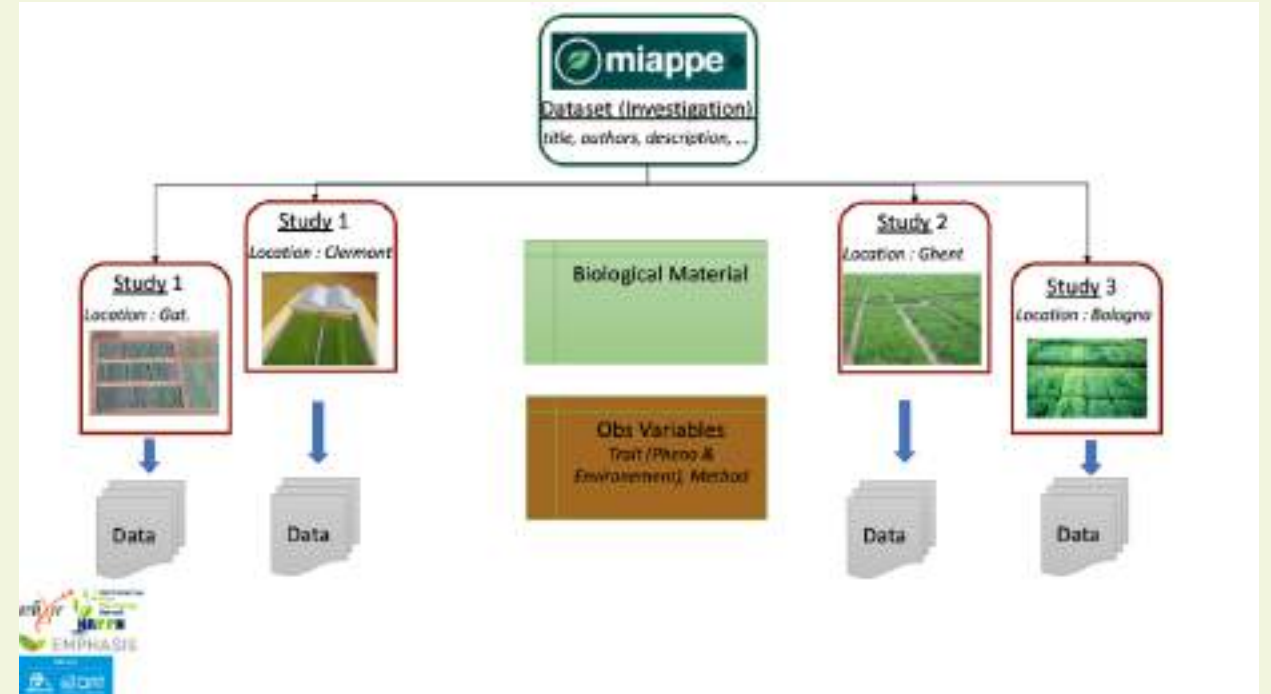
miappe
Dataset (investigation)
title, authors, description, ...

Study 1
Location : Gat.

Data

Study 1
Location : Clermont

Data

Biological Material

Obs Variables
Trait (Pheno & Environement), Method

Study 2
Location : Ghent

Data

Study 3
Location : Bologna

Data

elixir
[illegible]
EMPHASIS
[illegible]